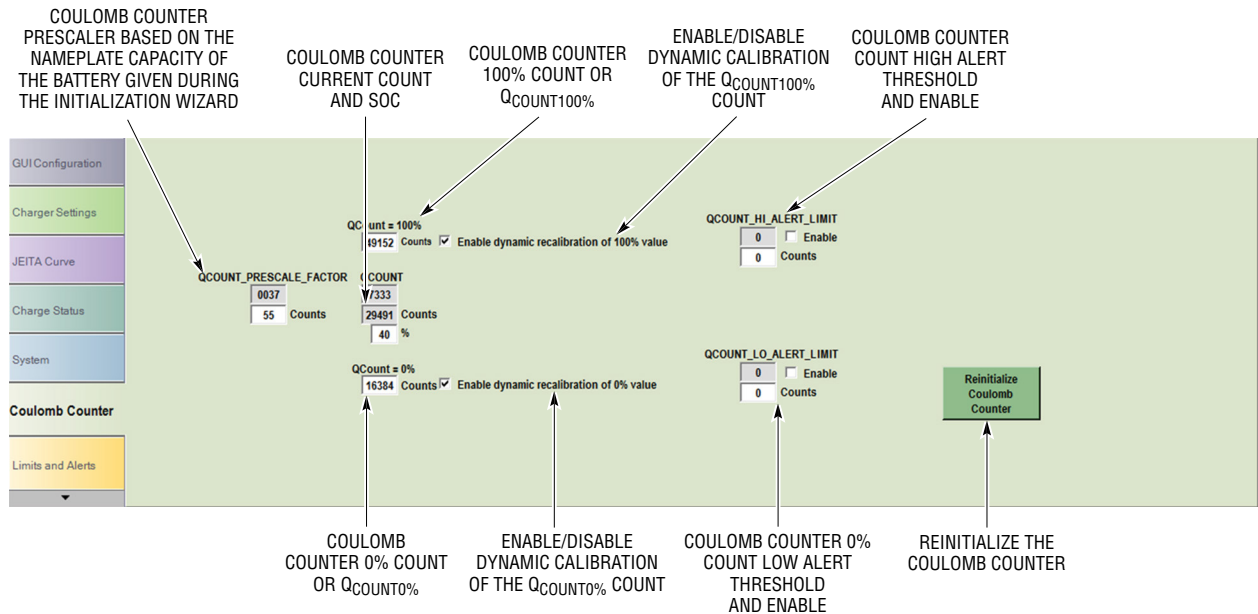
COULOMB COUNTER PRESCALER BASED ON THE NAMEPLATE CAPACITY OF THE BATTERY GIVEN DURING THE INITIALIZATION WIZARD

COULOMB COUNTER CURRENT COUNT AND SOC

COULOMB COUNTER 100% COUNT OR $Q_{COUNT100\%}$

ENABLE/DISABLE DYNAMIC CALIBRATION OF THE $Q_{COUNT100\%}$ COUNT

COULOMB COUNTER COUNT HIGH ALERT THRESHOLD AND ENABLE

GUI Configuration

Charger Settings

JEITA Curve

Charge Status

System

Coulomb Counter

Limits and Alerts

QCount = 100%
49152 Counts
Enable dynamic recalibration of 100% value

QCOUNT_HI_ALERT_LIMIT
0 Enable
0 Counts

QCOUNT_PRESCALE_FACTOR
0037
55 Counts

QCOUNT
7333
29491 Counts
40 %

QCount = 0%
16384 Counts
Enable dynamic recalibration of 0% value

QCOUNT_LO_ALERT_LIMIT
0 Enable
0 Counts

Reinitialize Coulomb Counter

COULOMB COUNTER 0% COUNT OR $Q_{COUNT0\%}$

ENABLE/DISABLE DYNAMIC CALIBRATION OF THE $Q_{COUNT0\%}$ COUNT

COULOMB COUNTER 0% COUNT LOW ALERT THRESHOLD AND ENABLE

REINITIALIZE THE COULOMB COUNTER